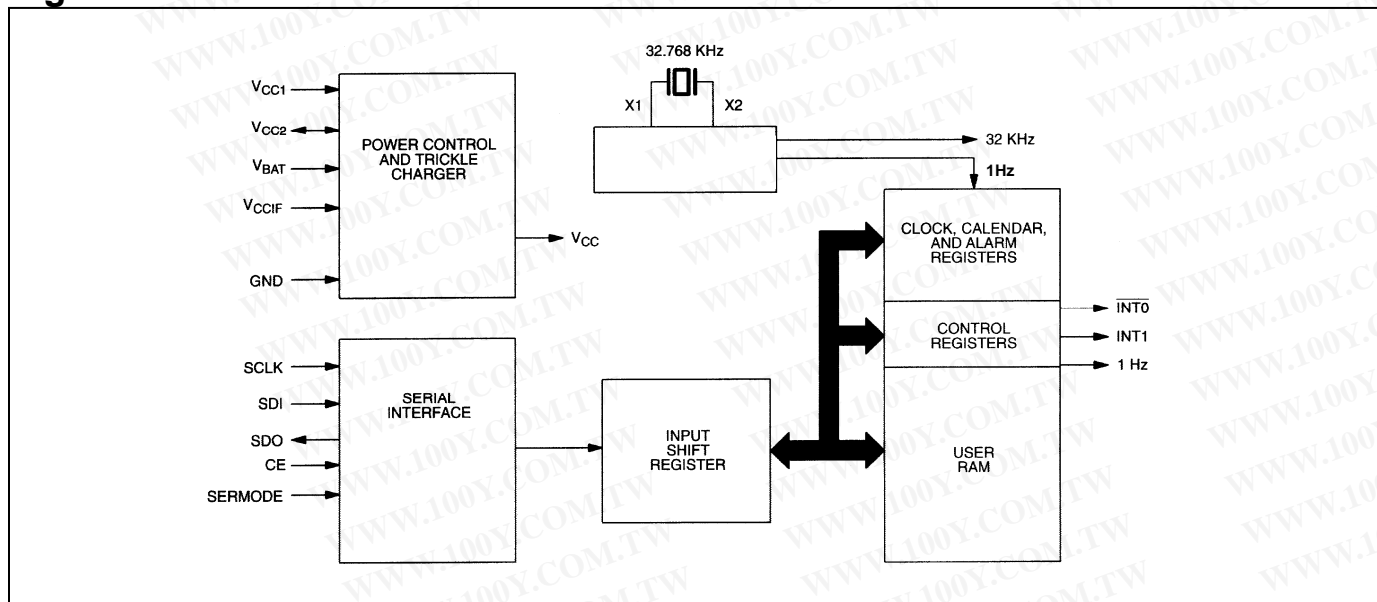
$V_{CC1}$

$V_{CC2}$

$V_{BAT}$

$V_{CCIF}$

GND

POWER CONTROL AND TRICKLE CHARGER

$V_{CC}$

32.768 KHz

X1

X2

32 KHz

1Hz

CLOCK, CALENDAR, AND ALARM REGISTERS

$\overline{INT0}$

CONTROL REGISTERS

INT1

1 Hz

SCLK

SDI

SDO

CE

SERMODE

SERIAL INTERFACE

INPUT SHIFT REGISTER

USER RAM

WWW.100Y.COM.TW